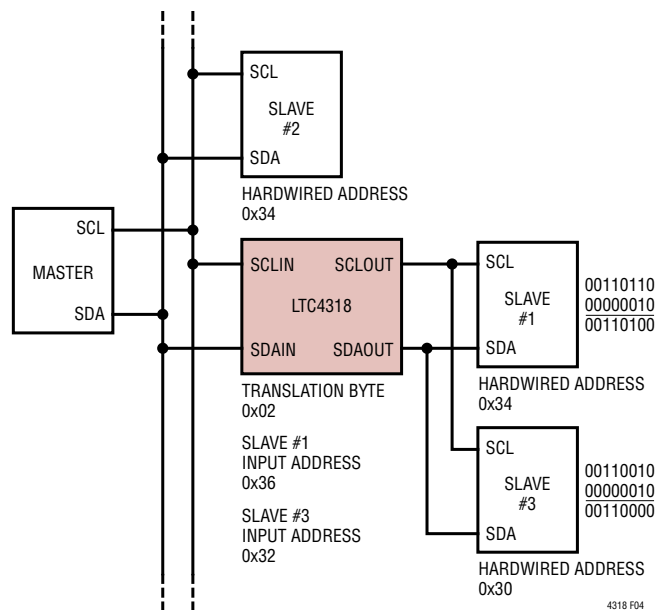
SCL

SLAVE
#2

SDA

HARDWIRED ADDRESS
0x34

SCL

MASTER

SDA

SCLIN

SCLOUT

LTC4318

SDAIN

SDAOUT

TRANSLATION BYTE
0x02

SLAVE #1
INPUT ADDRESS
0x36

SLAVE #3
INPUT ADDRESS
0x32

SCL

SLAVE
#1

SDA

00110110
00000010
00110100

HARDWIRED ADDRESS
0x34

SCL

SLAVE
#3

SDA

00110010
00000010
00110000

HARDWIRED ADDRESS
0x30

4318 F04